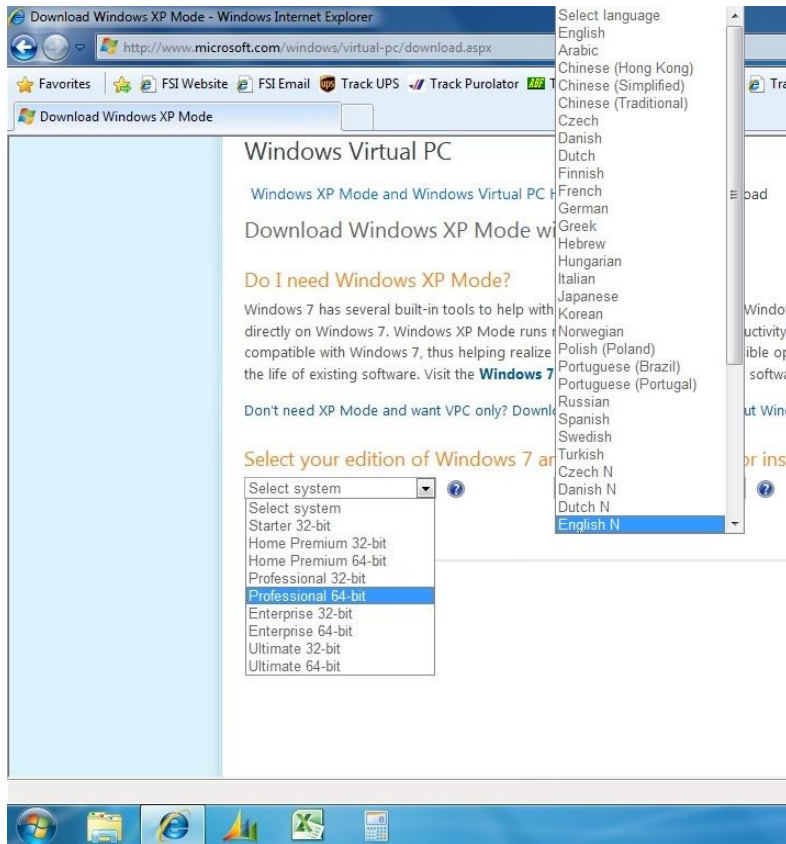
Download Windows XP Mode - Windows Internet Explorer

http://www.microsoft.com/windows/virtual-pc/download.aspx

Favorites | FSI Website | FSI Email | Track UPS | Track Purolator | T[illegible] | Tra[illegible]

Download Windows XP Mode

Select language
English
Arabic
Chinese (Hong Kong)
Chinese (Simplified)
Chinese (Traditional)
Czech
Danish
Dutch
Finnish
French
German
Greek
Hebrew
Hungarian
Italian
Japanese
Korean
Norwegian
Polish (Poland)
Portuguese (Brazil)
Portuguese (Portugal)
Russian
Spanish
Swedish
Turkish
Czech N
Danish N
Dutch N
English N

Windows Virtual PC

Windows XP Mode and Windows Virtual PC H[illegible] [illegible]oad

Download Windows XP Mode wi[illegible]

Do I need Windows XP Mode?

Windows 7 has several built-in tools to help with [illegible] Windo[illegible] directly on Windows 7. Windows XP Mode runs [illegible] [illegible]uctivity compatible with Windows 7, thus helping realize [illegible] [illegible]ible op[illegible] the life of existing software. Visit the Windows 7 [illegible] softwa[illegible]

Don't need XP Mode and want VPC only? Downl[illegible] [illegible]ut Win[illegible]

Select your edition of Windows 7 a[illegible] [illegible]r ins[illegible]

Select system
Select system
Starter 32-bit
Home Premium 32-bit
Home Premium 64-bit
Professional 32-bit
Professional 64-bit
Enterprise 32-bit
Enterprise 64-bit
Ultimate 32-bit
Ultimate 64-bit